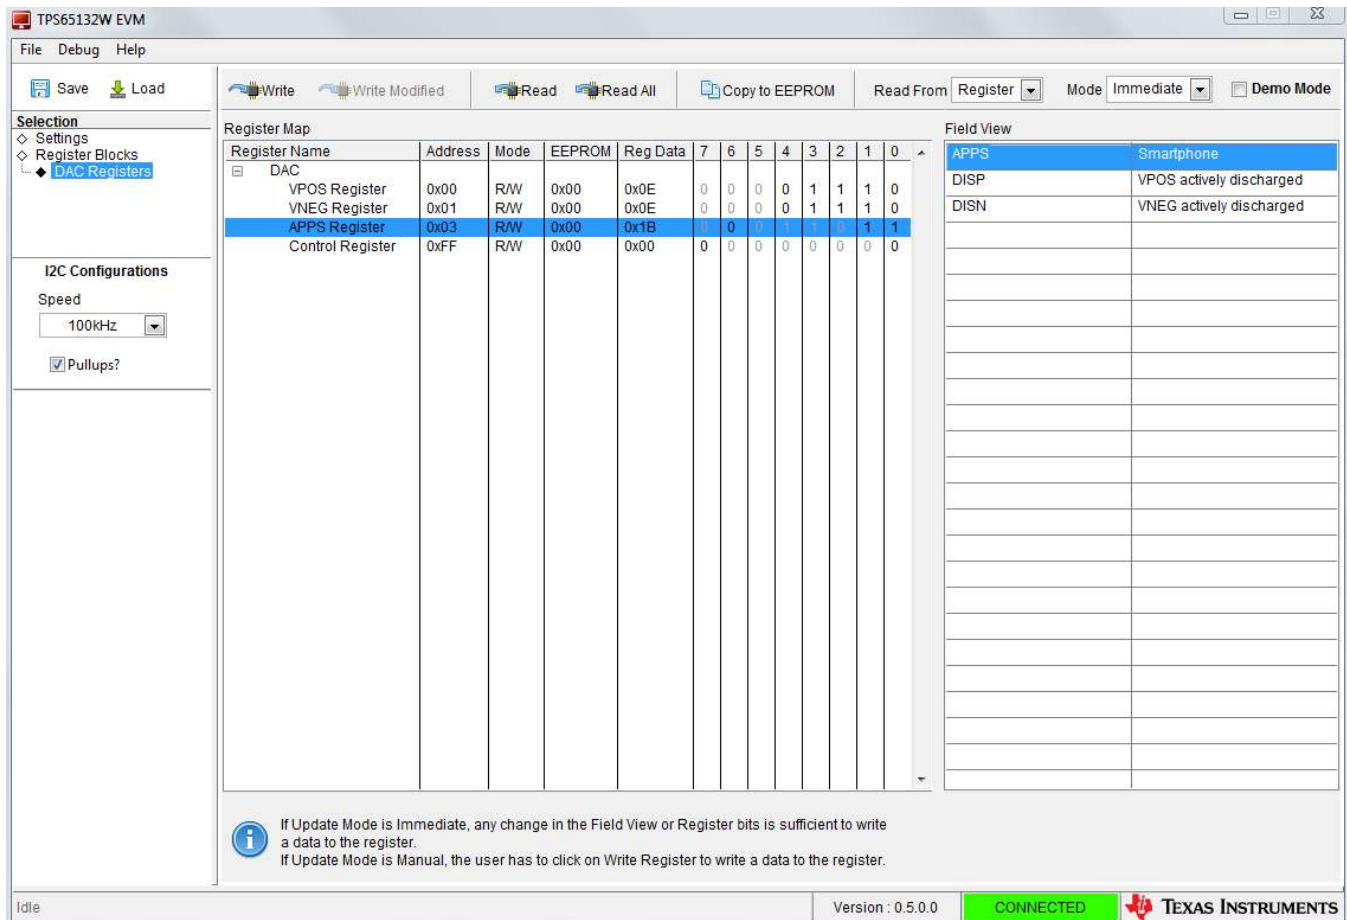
TPS65132W EVM

File Debug Help

Save Load

Write Write Modified Read Read All Copy to EEPROM Read From Register Mode Immediate Demo Mode

Selection
Settings
Register Blocks
DAC Registers

Register Map

| Register Name | Address | Mode | EEPROM | Reg Data | 7 | 6 | 5 | 4 | 3 | 2 | 1 | 0 |
|---|---|---|---|---|---|---|---|---|---|---|---|---|
| DAC | | | | | | | | | | | | |
| VPOS Register | 0x00 | R/W | 0x00 | 0x0E | 0 | 0 | 0 | 0 | 1 | 1 | 1 | 0 |
| VNEG Register | 0x01 | R/W | 0x00 | 0x0E | 0 | 0 | 0 | 0 | 1 | 1 | 1 | 0 |
| APPS Register | 0x03 | R/W | 0x00 | 0x1B | 0 | 0 | 0 | 1 | 1 | 0 | 1 | 1 |
| Control Register | 0xFF | R/W | 0x00 | 0x00 | 0 | 0 | 0 | 0 | 0 | 0 | 0 | 0 |

Field View

| APPS | Smartphone |
|---|---|
| DISP | VPOS actively discharged |
| DISN | VNEG actively discharged |

I2C Configurations
Speed
100kHz
Pullups?

If Update Mode is Immediate, any change in the Field View or Register bits is sufficient to write a data to the register.
If Update Mode is Manual, the user has to click on Write Register to write a data to the register.

Idle Version : 0.5.0.0 CONNECTED TEXAS INSTRUMENTS